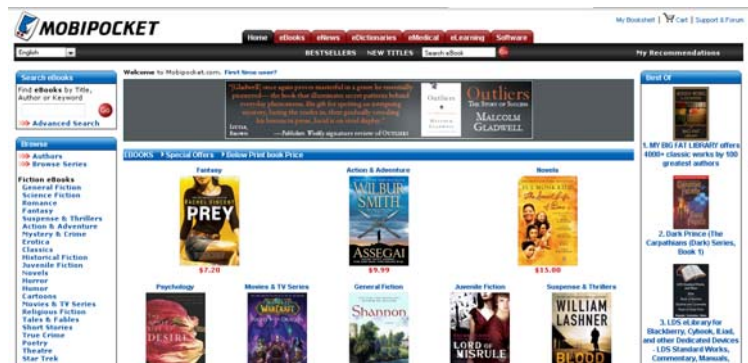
MOBIPOCKET

Home eBooks eNews eDictionaries eMedical eLearning Software

My Bookshelf | Cart | Support & Forum

English

BESTSELLERS NEW TITLES Search eBook

My Recommendations

Search eBooks

Find eBooks by Title, Author or Keyword

Advanced Search

Welcome to Mobipocket.com. First New user?

"[Gladwell] once again proves masterful in a genre he essentially pioneered— the book that illuminates secret patterns behind everyday phenomena. His gift for spotting an intriguing recovery, luring the reader in, then gradually revealing his larger point, faced is on vivid display."

—Publishers Weekly signature review of OUTLIERS

Outliers
THE STORY OF SUCCESS
MALCOLM GLADWELL

Best Of

Browse

Authors
Browse Series

Fiction eBooks
General Fiction
Science Fiction
Romance
Fantasy
Suspense & Thrillers
Action & Adventure
Mystery & Crime
Erotica
Classics
Historical Fiction
Juvenile Fiction
Novels
Horror
Humor
Cartoons
Movies & TV Series
Religious Fiction
Tales & Fables
Short Stories
True Crime
Poetry
Theatre
Star Trek

EBOOKS Special Offers Below Print book Price

Fantasy
PREY
$7.20

Action & Adventure
WILBUR SMITH
ASSEGAI
$9.99

Novels
$15.00

Psychology
DESIRE

Movies & TV Series
WARCRAFT

General Fiction
Shannon

Juvenile Fiction
LORD OF MISRULE

Suspense & Thrillers
WILLIAM LASHNER
BLOOD

1. MY BIG FAT LIBRARY offers 4000+ classic works by 100 greatest authors

2. Dark Prince (The Carpathians (Dark) Series, Book 1)

3. LDS eLibrary for Blackberry, Cybook, iLiad, and other Dedicated Devices - LDS Standard Works, Commentary, Manuals,